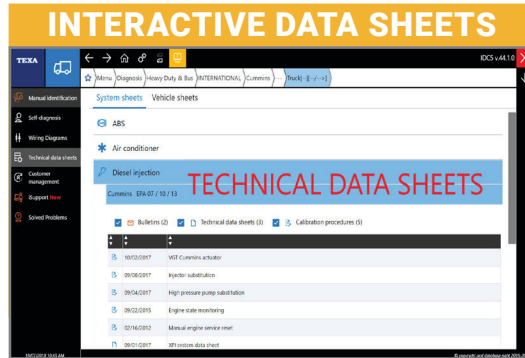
INTERACTIVE DATA SHEETS

TEXA

IDCS v.44.1.0

Menu | Diagnosis | Heavy Duty & Bus | INTERNATIONAL | Cummins | ... | Truck - [[---/---]]

Manual identification
Self-diagnosis
Wiring Diagrams
Technical data sheets
Customer management
Support New
Solved Problems

System sheets   Vehicle sheets

ABS

Air conditioner

Diesel injection

Cummins EPA 07 / 10 / 13

TECHNICAL DATA SHEETS

Bulletins (2)   Technical data sheets (3)   Calibration procedures (5)

| | |
|---|---|
| 10/12/2017 | VGT Cummins actuator |
| 09/08/2017 | Injector substitution |
| 09/04/2017 | High pressure pump substitution |
| 02/22/2015 | Engine state monitoring |
| 02/16/2012 | Manual engine service reset |
| 09/01/2017 | XPI system data sheet |

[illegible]

© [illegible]